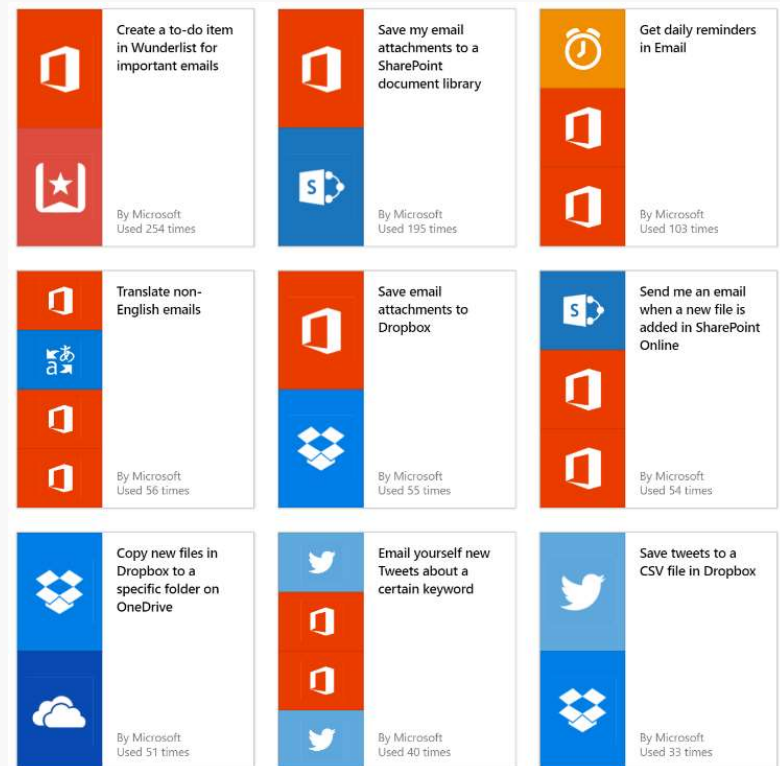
Create a to-do item in Wunderlist for important emails

By Microsoft
Used 254 times

Save my email attachments to a SharePoint document library

By Microsoft
Used 195 times

Get daily reminders in Email

By Microsoft
Used 103 times

Translate non-English emails

By Microsoft
Used 56 times

Save email attachments to Dropbox

By Microsoft
Used 55 times

Send me an email when a new file is added in SharePoint Online

By Microsoft
Used 54 times

Copy new files in Dropbox to a specific folder on OneDrive

By Microsoft
Used 51 times

Email yourself new Tweets about a certain keyword

By Microsoft
Used 40 times

Save tweets to a CSV file in Dropbox

By Microsoft
Used 33 times